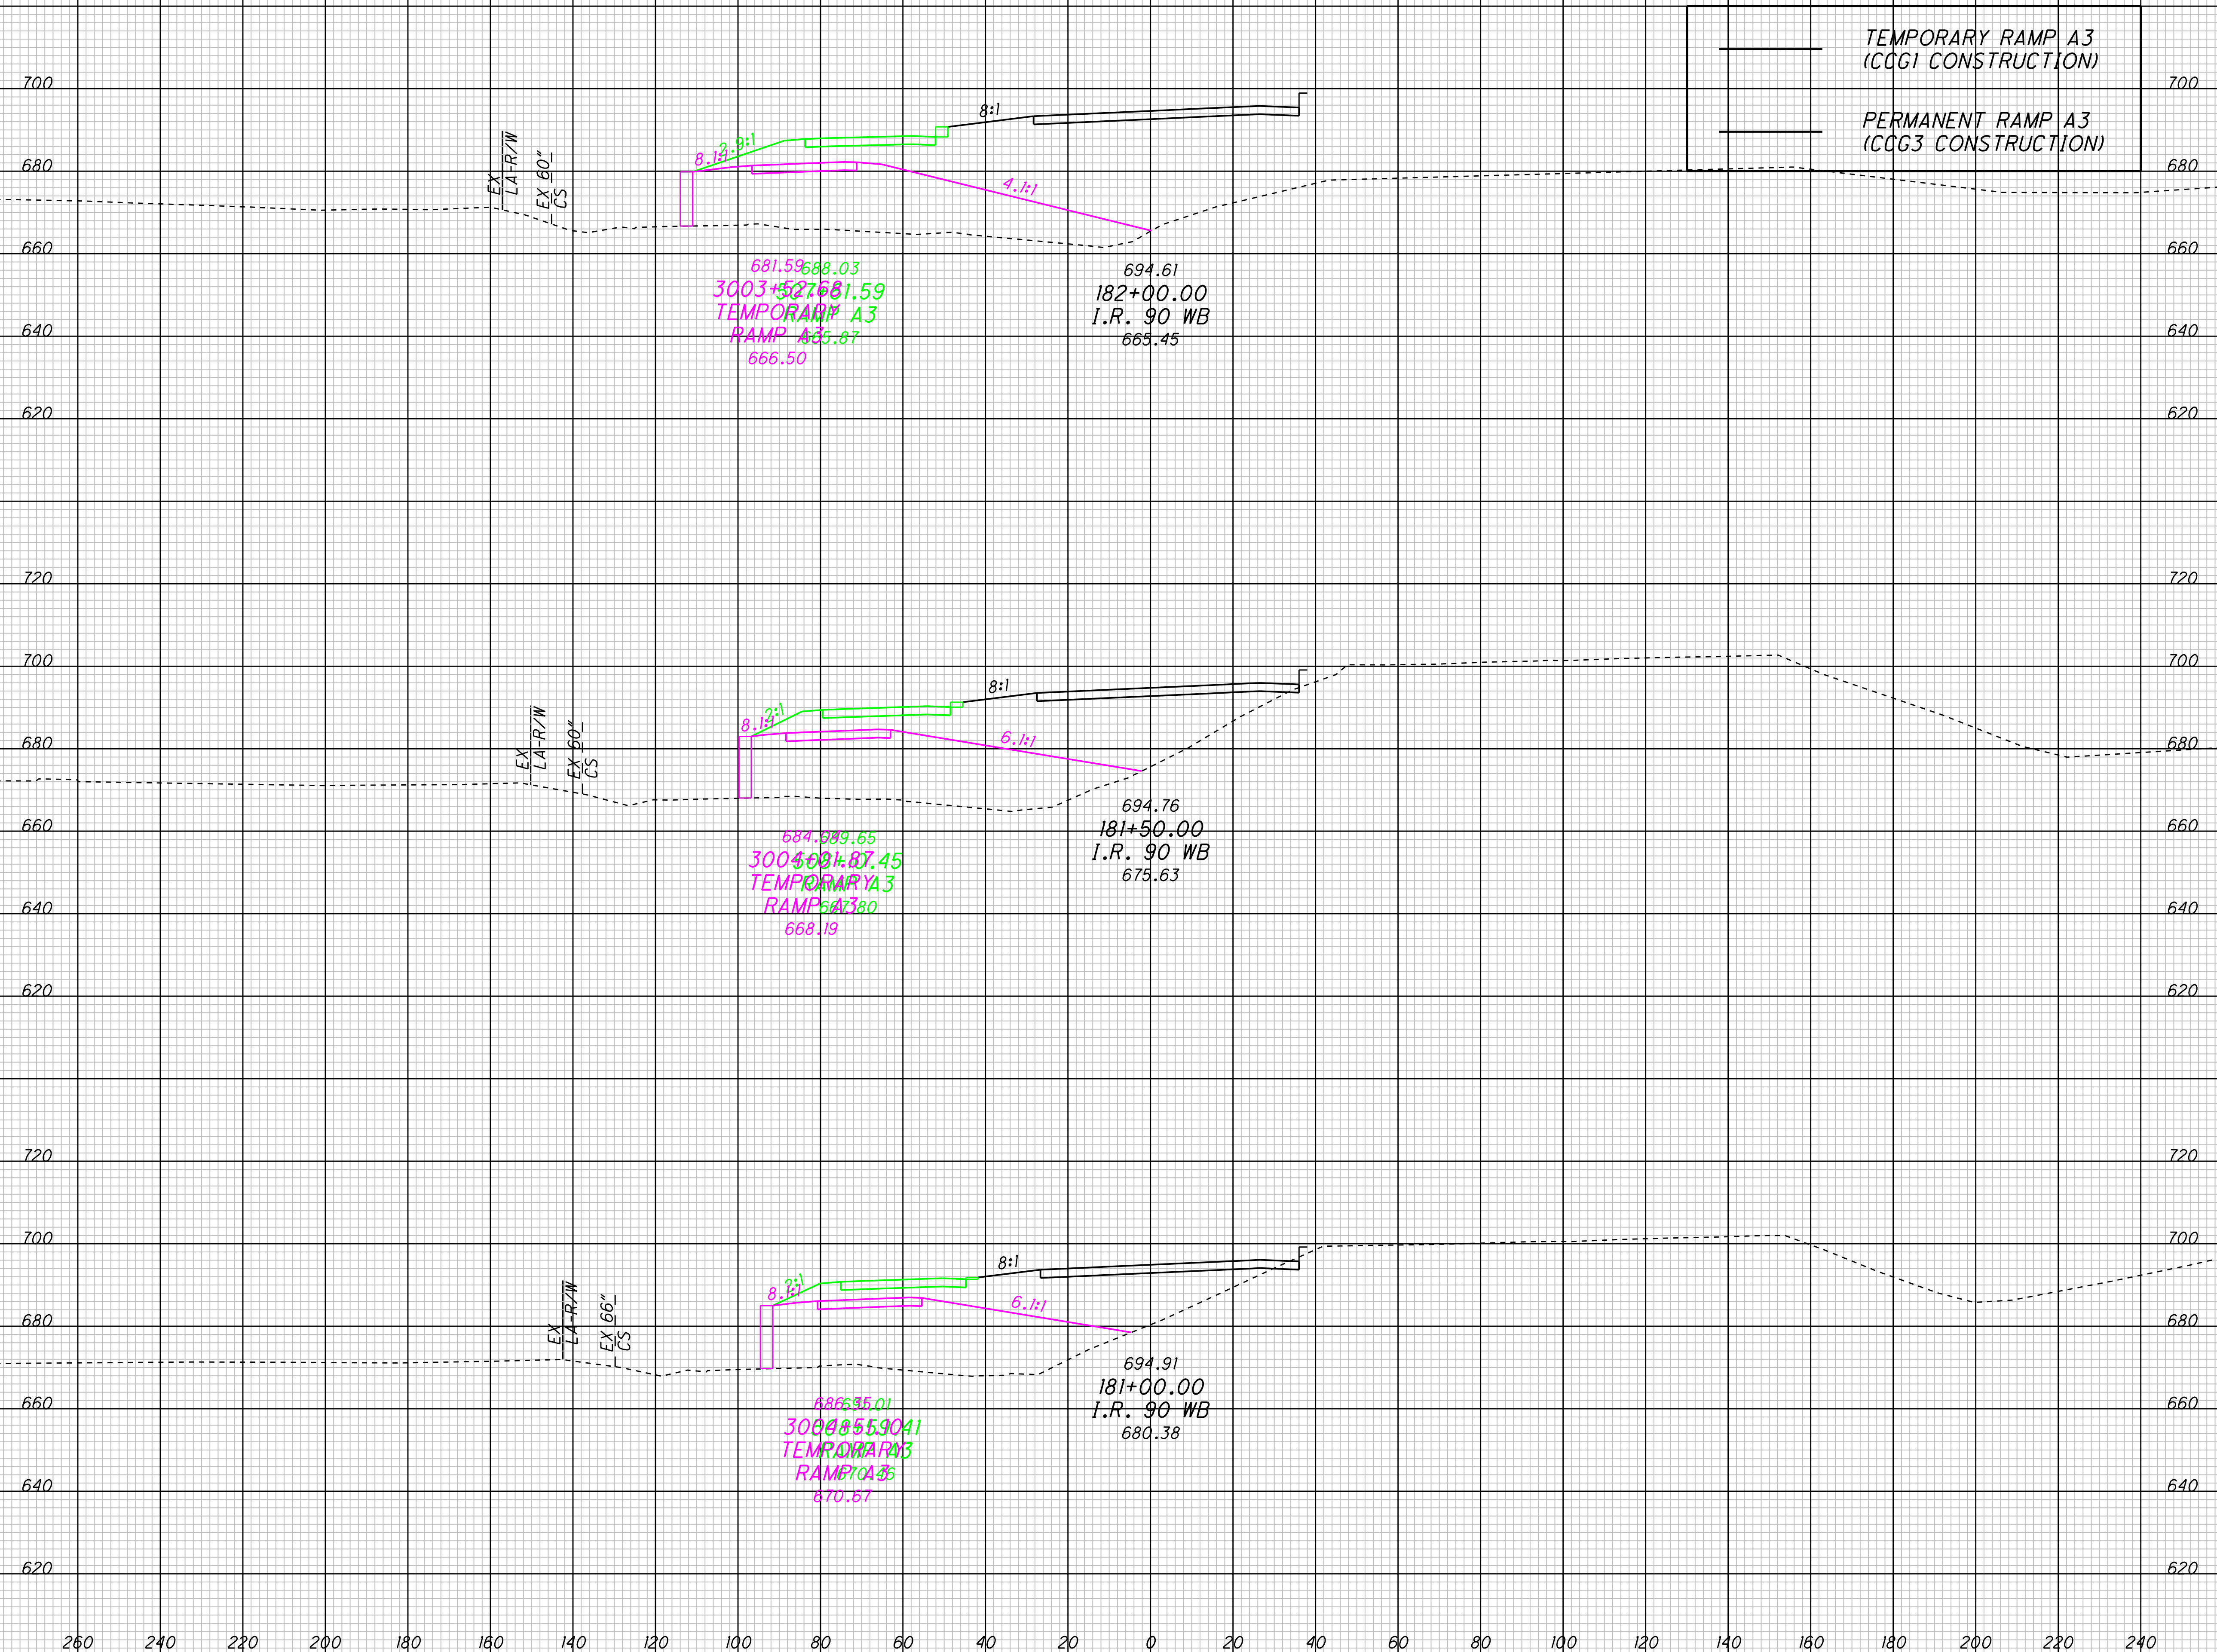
TEMPORARY RAMP A3
(CCG1 CONSTRUCTION)

PERMANENT RAMP A3
(CCG3 CONSTRUCTION)

700
680
660
640
620

700
680
660
640
620

8:1
2.9:1
8.1:1
4.1:1
EX LA R/W
EX 60" CS

681.59
688.03
3003+52.68
3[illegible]681.59
TEMPORARY
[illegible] A3
RAMP A3
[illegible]5.87
666.50

694.61
182+00.00
I.R. 90 WB
665.45

720
700
680
660
640
620

720
700
680
660
640
620

8:1
2:1
8.1:1
6.1:1
EX LA R/W
EX 60" CS

684.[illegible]
689.65
3004+0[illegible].87
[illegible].45
TEMPORARY
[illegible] A3
RAMP A3
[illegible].80
668.19

694.76
181+50.00
I.R. 90 WB
675.63

720
700
680
660
640
620

720
700
680
660
640
620

8:1
2:1
8.1:1
6.1:1
EX LA R/W
EX 66" CS

686.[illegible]
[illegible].01
3004+55.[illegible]
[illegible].41
TEMPORARY
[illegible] A3
RAMP A3
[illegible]
670.67

694.91
181+00.00
I.R. 90 WB
680.38

260 240 220 200 180 160 140 120 100 80 60 40 20 0 20 40 60 80 100 120 140 160 180 200 220 240